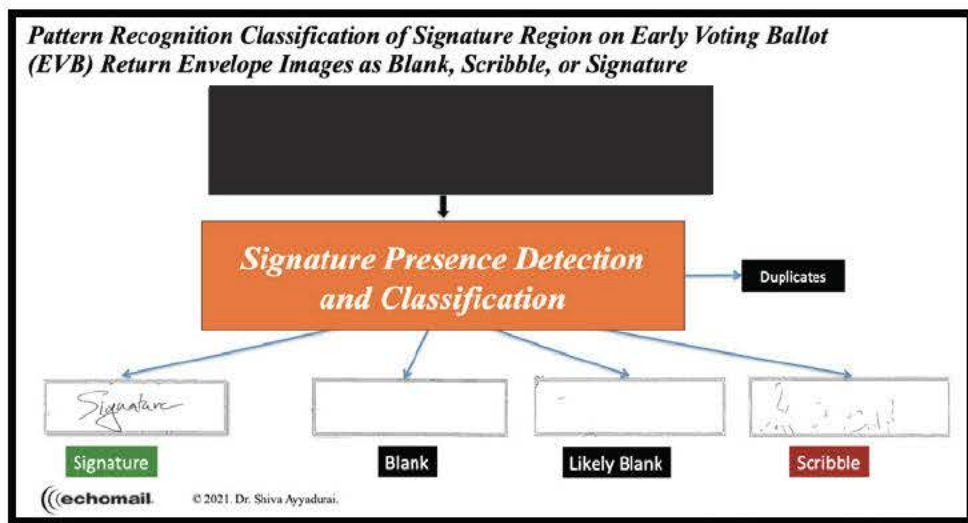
Pattern Recognition Classification of Signature Region on Early Voting Ballot (EVB) Return Envelope Images as Blank, Scribble, or Signature

Signature Presence Detection and Classification

Duplicates

Signature

Signature

Blank

Likely Blank

Scribble

echomail

© 2021. Dr. Shiva Ayyadurai.